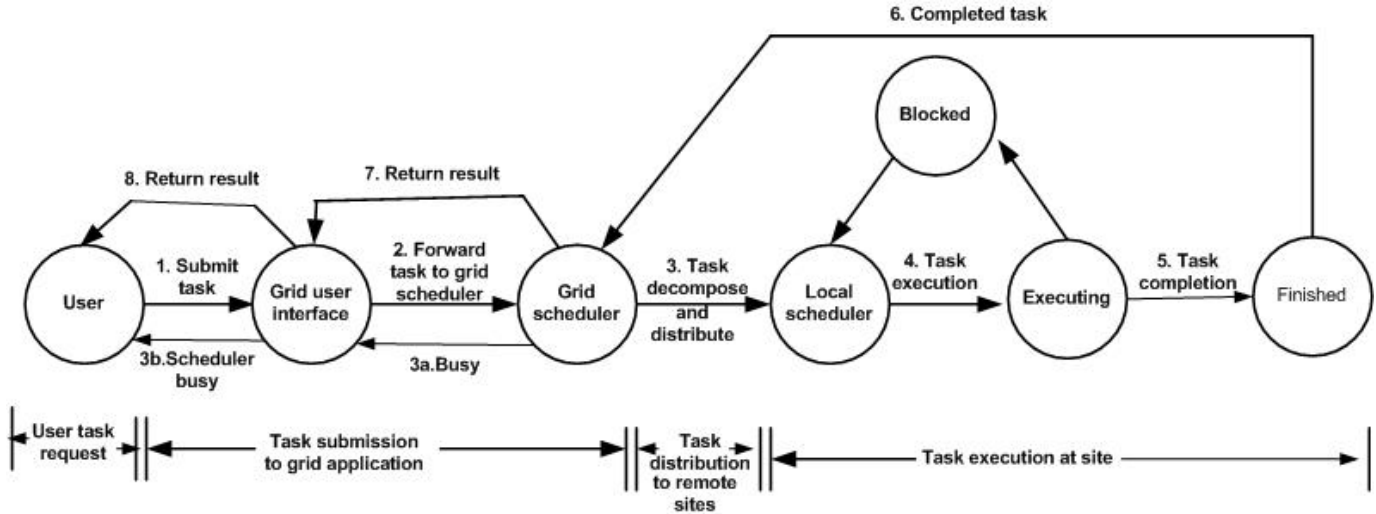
6. Completed task

Blocked

8. Return result

7. Return result

User

1. Submit task

Grid user interface

2. Forward task to grid scheduler

Grid scheduler

3. Task decompose and distribute

Local scheduler

4. Task execution

Executing

5. Task completion

Finished

3b.Scheduler busy

3a.Busy

User task request

Task submission to grid application

Task distribution to remote sites

Task execution at site